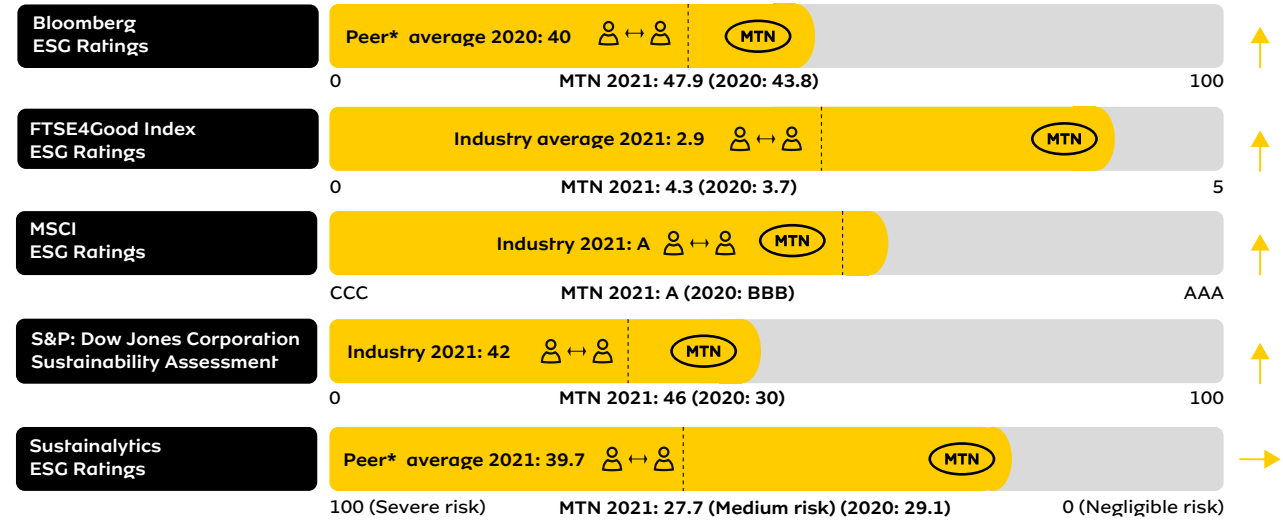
Bloomberg ESG Ratings

Peer* average 2020: 40

MTN

0

MTN 2021: 47.9 (2020: 43.8)

100

FTSE4Good Index ESG Ratings

Industry average 2021: 2.9

MTN

0

MTN 2021: 4.3 (2020: 3.7)

5

MSCI ESG Ratings

Industry 2021: A

MTN

CCC

MTN 2021: A (2020: BBB)

AAA

S&P: Dow Jones Corporation Sustainability Assessment

Industry 2021: 42

MTN

0

MTN 2021: 46 (2020: 30)

100

Sustainalytics ESG Ratings

Peer* average 2021: 39.7

MTN

100 (Severe risk)

MTN 2021: 27.7 (Medium risk) (2020: 29.1)

0 (Negligible risk)